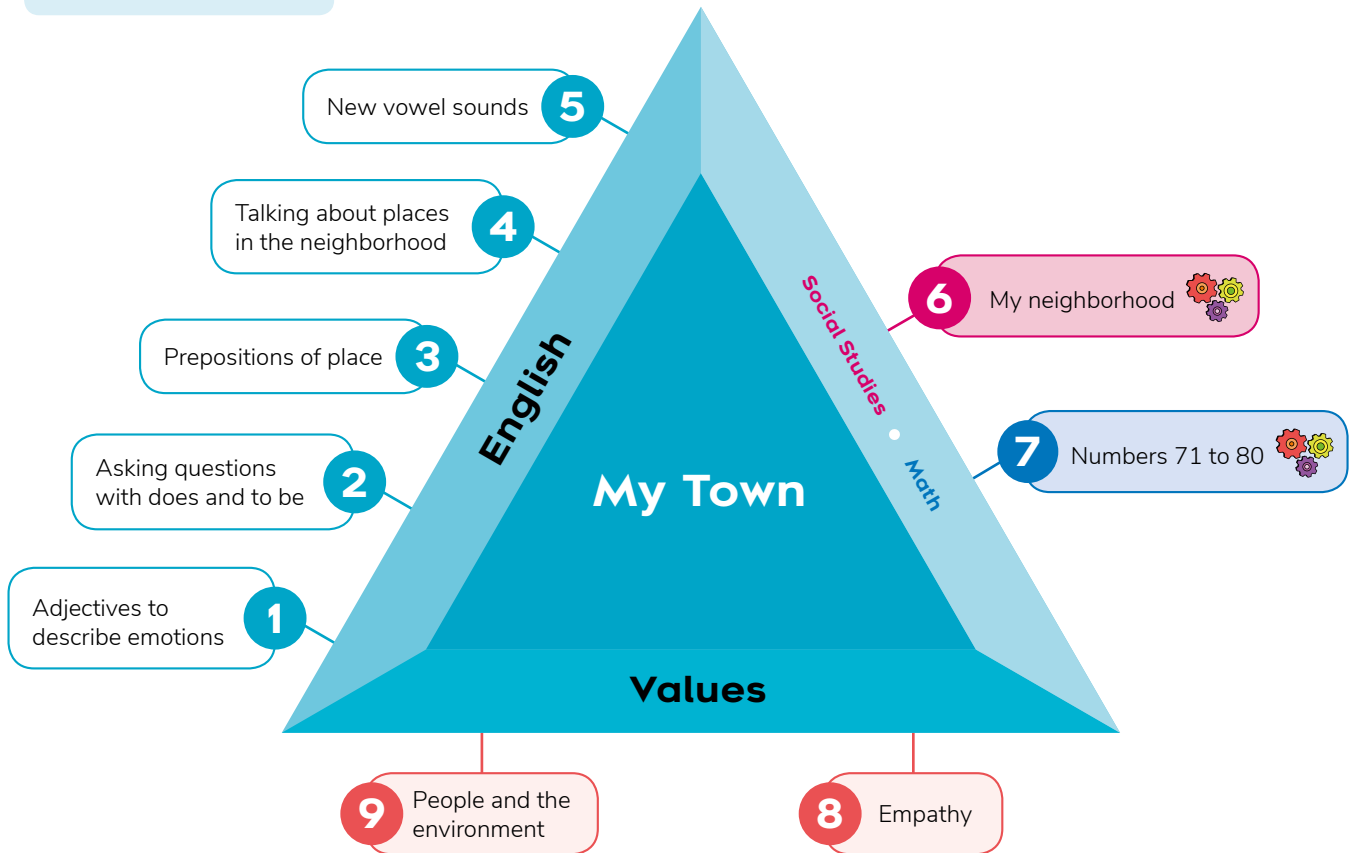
New vowel sounds 5

Talking about places in the neighborhood 4

Prepositions of place 3

Asking questions with does and to be 2

Adjectives to describe emotions 1

English

My Town

Social Studies • Math

6 My neighborhood

7 Numbers 71 to 80

Values

9 People and the environment

8 Empathy